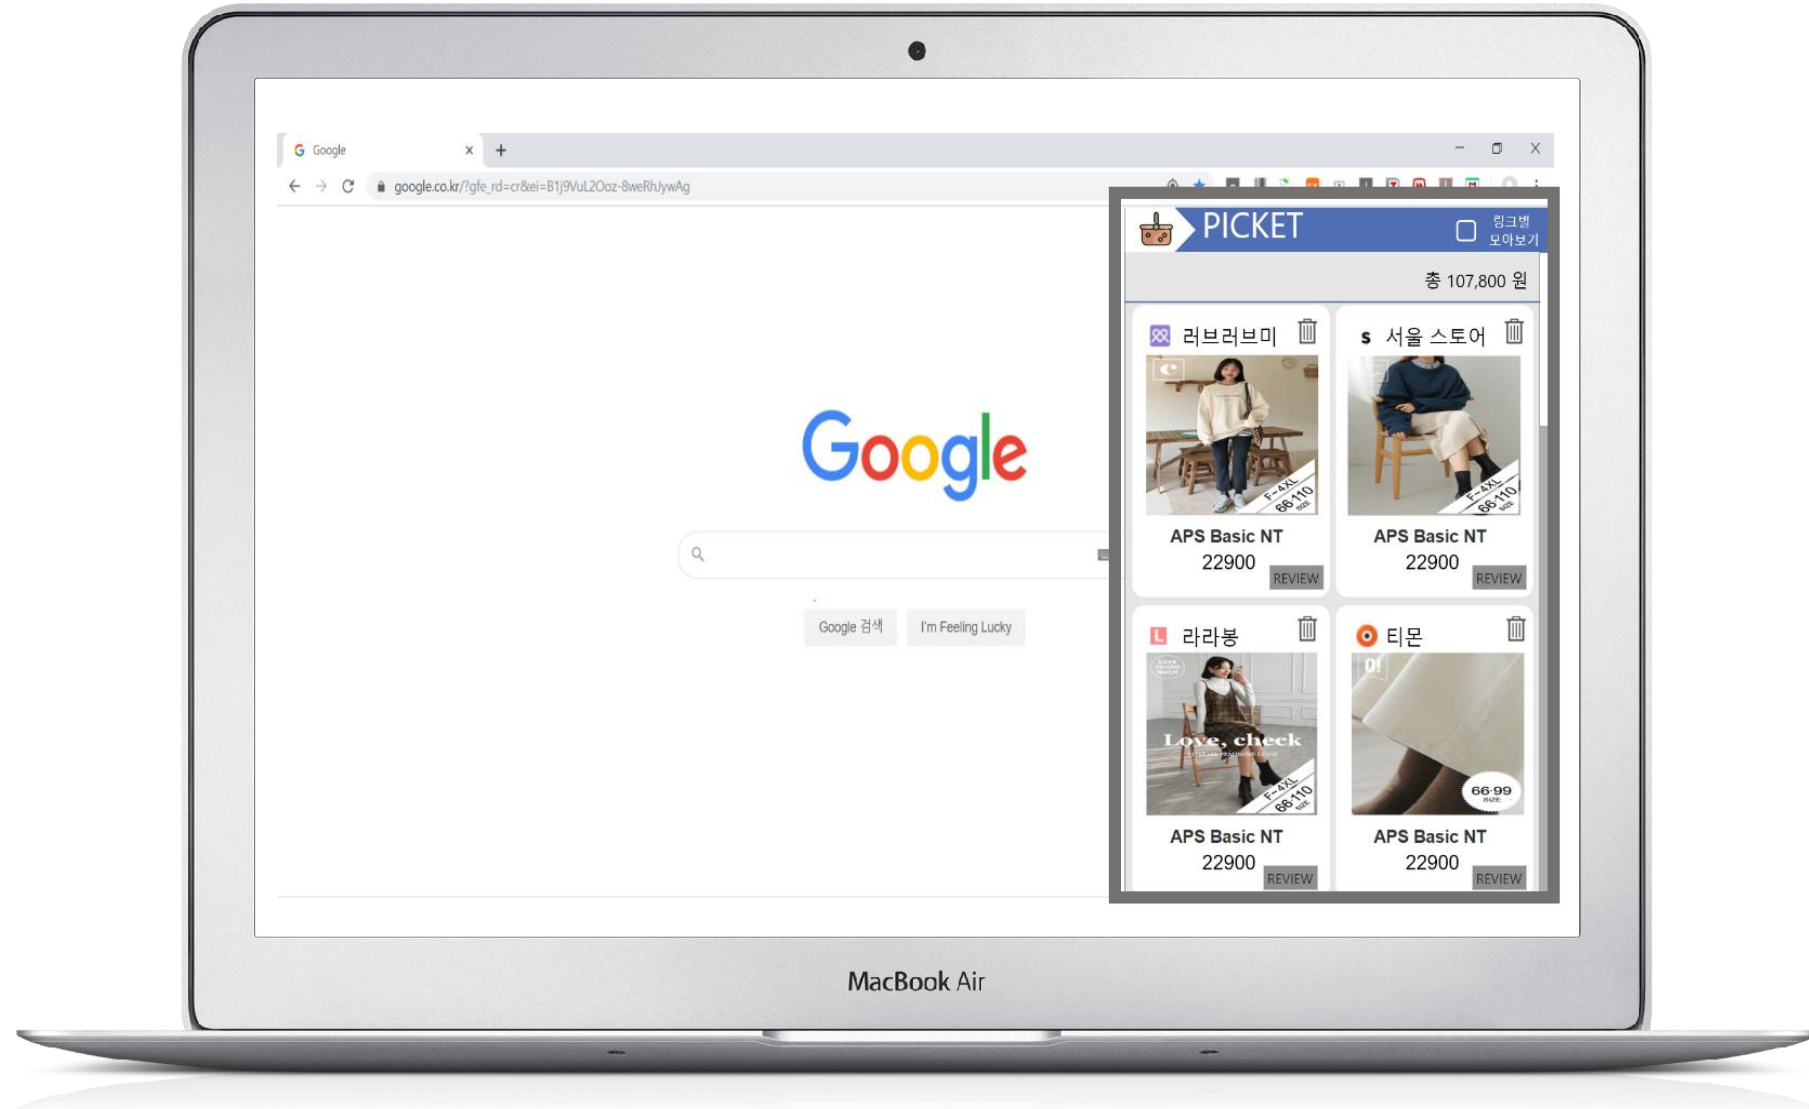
Google
google.co.kr/?gfe_rd=cr&ei=B1j9VuL2Ooz-8weRhJywAg

Google

Google 검색 I'm Feeling Lucky

PICKET
링크별 모아보기

총 107,800 원

러브러브미
F~4XL 66-110 SIZE
APS Basic NT
22900
REVIEW

서울 스토어
F~4XL 66-110 SIZE
APS Basic NT
22900
REVIEW

라라봉
Love, check
F~4XL 66-110 SIZE
APS Basic NT
22900
REVIEW

티몬
66-99 SIZE
APS Basic NT
22900
REVIEW

MacBook Air